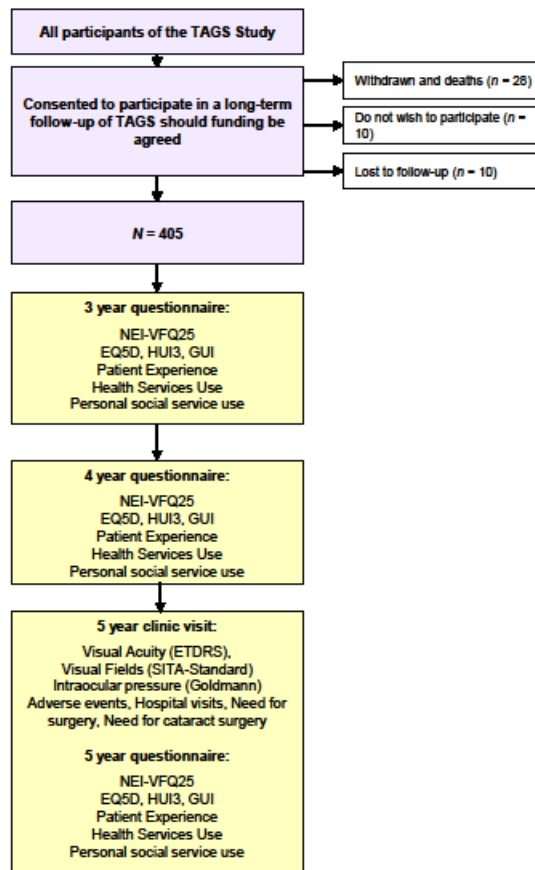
All participants of the TAGS Study

Consented to participate in a long-term follow-up of TAGS should funding be agreed

Withdrawn and deaths ($n$ = 28)

Do not wish to participate ($n$ = 10)

Lost to follow-up ($n$ = 10)

$N$ = 405

3 year questionnaire:

NEI-VFQ25
EQ5D, HUI3, GUI
Patient Experience
Health Services Use
Personal social service use

4 year questionnaire:

NEI-VFQ25
EQ5D, HUI3, GUI
Patient Experience
Health Services Use
Personal social service use

5 year clinic visit:

Visual Acuity (ETDRS),
Visual Fields (SITA-Standard)
Intraocular pressure (Goldmann)
Adverse events, Hospital visits, Need for surgery, Need for cataract surgery

5 year questionnaire:

NEI-VFQ25
EQ5D, HUI3, GUI
Patient Experience
Health Services Use
Personal social service use